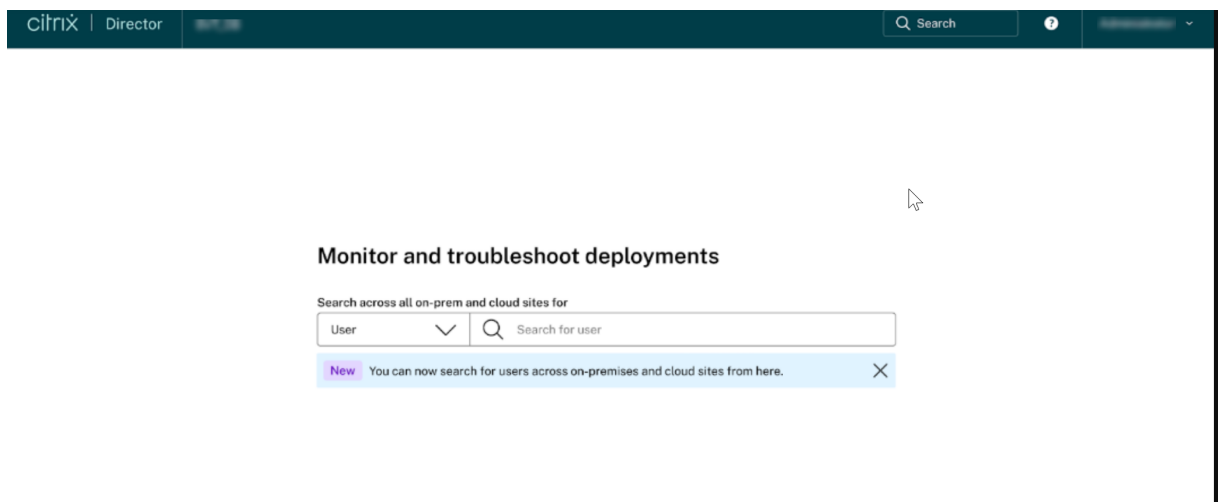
citrix | Director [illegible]

Search

?

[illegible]

Monitor and troubleshoot deployments

Search across all on-prem and cloud sites for

User

Search for user

New You can now search for users across on-premises and cloud sites from here.